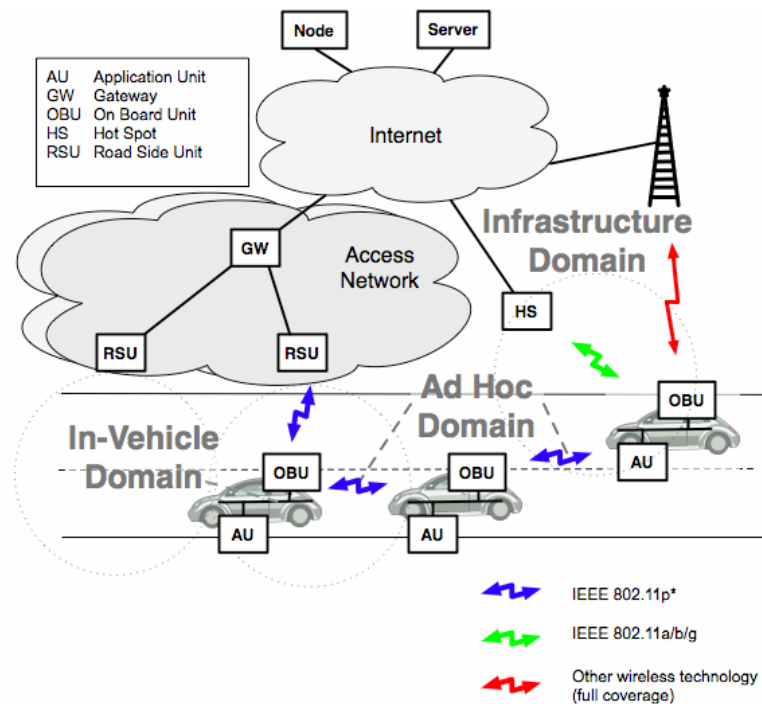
Node

Server

AU Application Unit
GW Gateway
OBU On Board Unit
HS Hot Spot
RSU Road Side Unit

Internet

Infrastructure Domain

GW

Access Network

HS

RSU

RSU

Ad Hoc Domain

OBU

In-Vehicle Domain

OBU

OBU

AU

AU

AU

IEEE 802.11p*

IEEE 802.11a/b/g

Other wireless technology (full coverage)